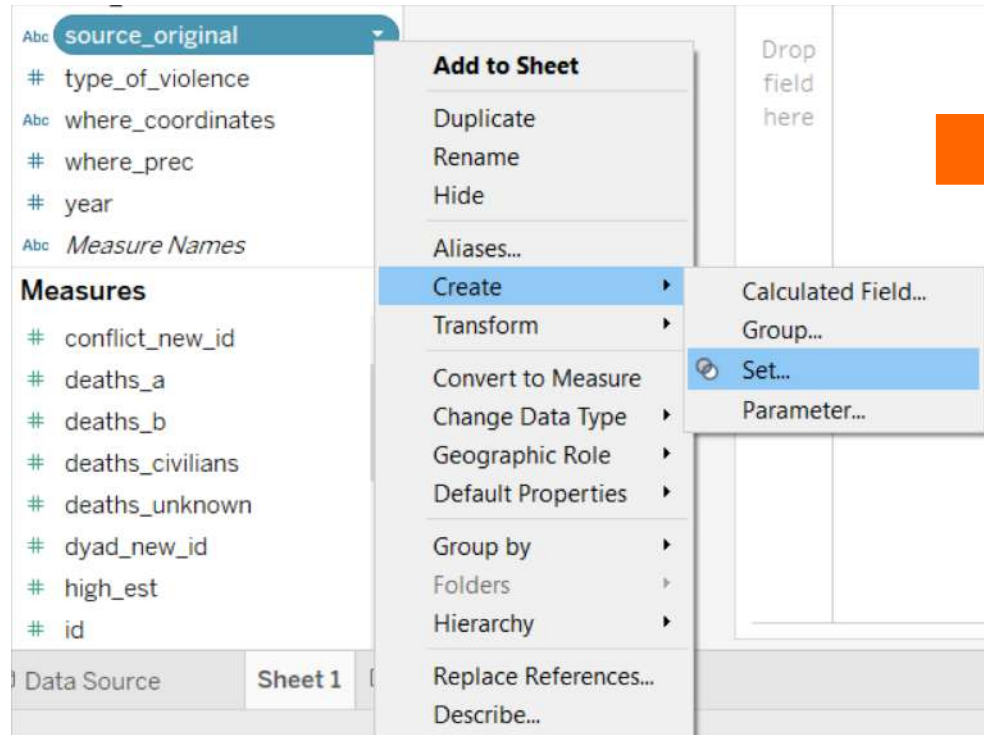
Abc source_original
# type_of_violence
Abc where_coordinates
# where_prec
# year
Abc Measure Names

Measures
# conflict_new_id
# deaths_a
# deaths_b
# deaths_civilians
# deaths_unknown
# dyad_new_id
# high_est
# id

Data Source
Sheet 1

Drop field here

Add to Sheet
Duplicate
Rename
Hide
Aliases...
Create
Transform
Convert to Measure
Change Data Type
Geographic Role
Default Properties
Group by
Folders
Hierarchy
Replace References...
Describe...

Calculated Field...
Group...
Set...
Parameter...